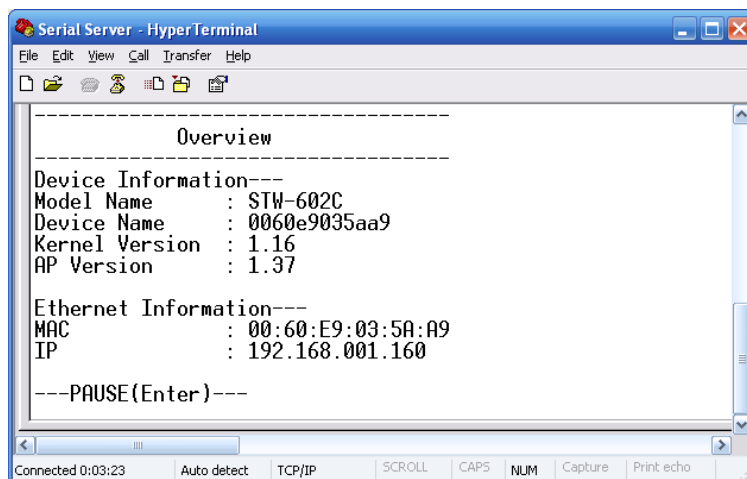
Serial Server - HyperTerminal

File Edit View Call Transfer Help

------------------------------------
Overview
------------------------------------
Device Information---
Model Name : STW-602C
Device Name : 0060e9035aa9
Kernel Version : 1.16
AP Version : 1.37

Ethernet Information---
MAC : 00:60:E9:03:5A:A9
IP : 192.168.001.160

---PAUSE(Enter)---

Connected 0:03:23 | Auto detect | TCP/IP | SCROLL | CAPS | NUM | Capture | Print echo